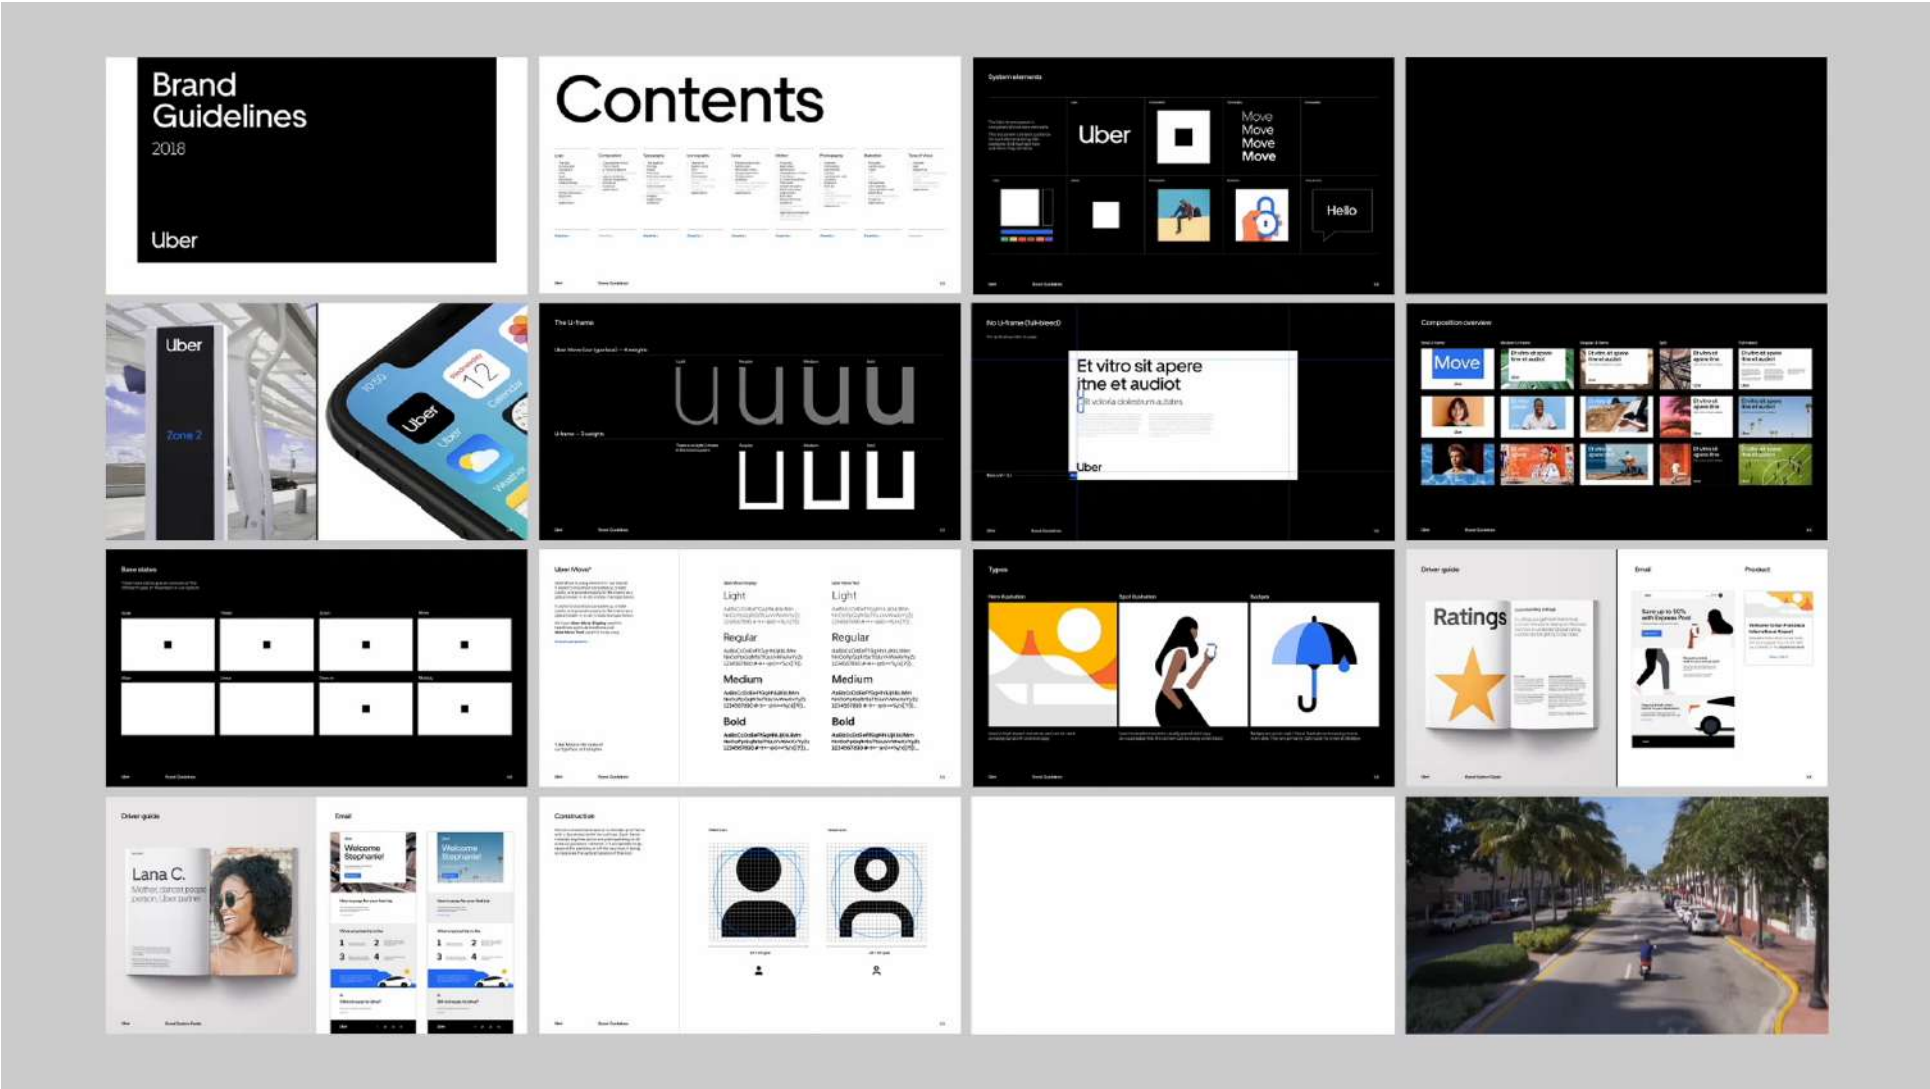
Brand Guidelines
2018
Uber

Contents

System elements
Uber
Move
Move
Move
Move
Hello

Uber
Zone 2
12
Uber

The U-frame

No U-frame (full-bleed)
Et vitro sit apere itne et audiot
Uber

Composition overview
Move

Base states

Uber Move
Light
Regular
Medium
Bold
Light
Regular
Medium
Bold

Types

Driver guide
Ratings
Email
Product

Driver guide
Lana C.
Email
Welcome Stephanie!
Welcome Stephanie!

Construction